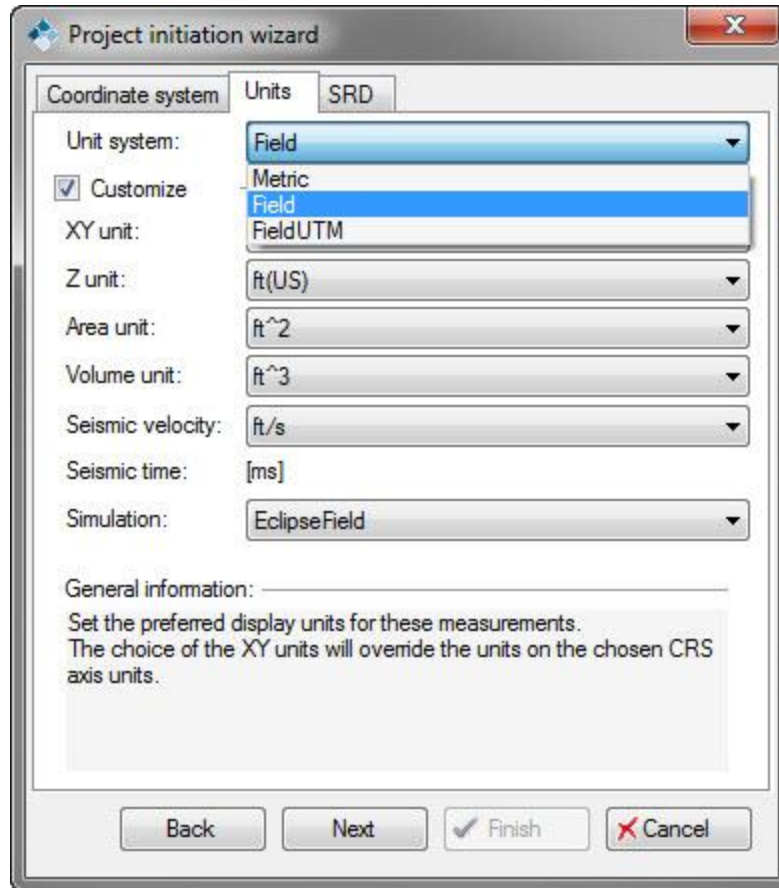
Project initiation wizard

Coordinate system | Units | SRD

Unit system: Field

Metric
Field
FieldUTM

Customize

XY unit:

Z unit: ft(US)

Area unit: ft^2

Volume unit: ft^3

Seismic velocity: ft/s

Seismic time: [ms]

Simulation: EclipseField

General information:

Set the preferred display units for these measurements.
The choice of the XY units will override the units on the chosen CRS axis units.

Back | Next | Finish | Cancel